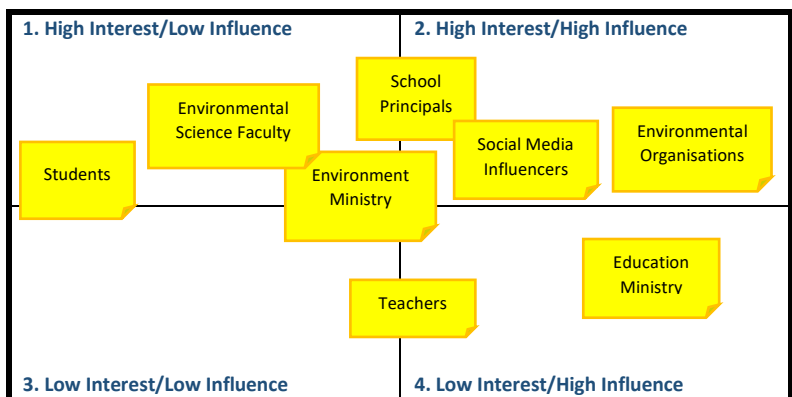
1. High Interest/Low Influence

2. High Interest/High Influence

School Principals

Environmental Science Faculty

Social Media Influencers

Environmental Organisations

Students

Environment Ministry

Education Ministry

Teachers

3. Low Interest/Low Influence

4. Low Interest/High Influence